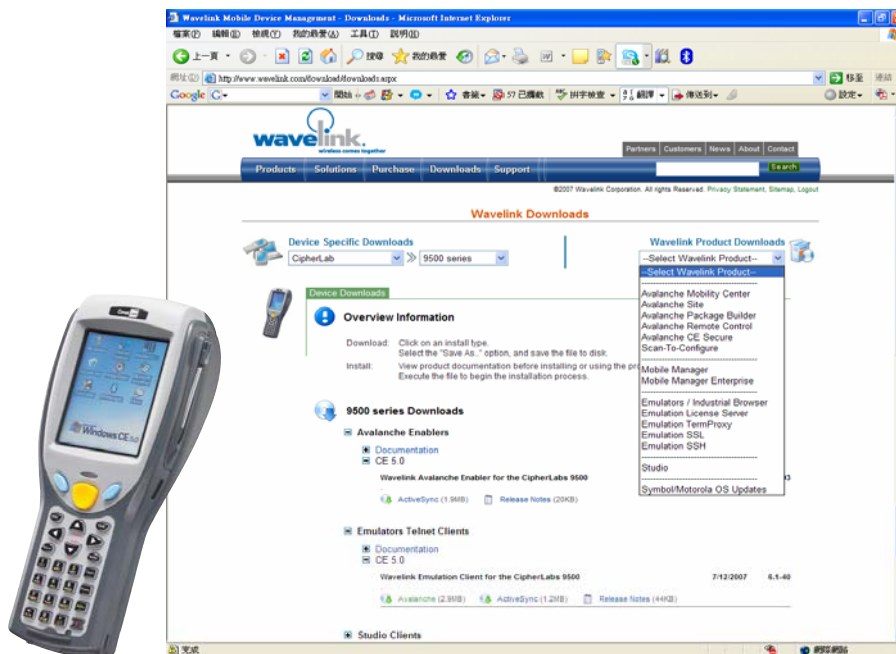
Wavelink Mobile Device Management - Downloads - Microsoft Internet Explorer

檔案(F) 編輯(E) 檢視(V) 我的最愛(A) 工具(T) 說明(H)

上一頁 搜尋 我的最愛

網址(D) http://www.wavelink.com/download/downloads.aspx 移至 連結

Google G- 開始 書籤 57 已攔截 拼字檢查 翻譯 傳送到 設定

wavelink. wireless comes together

Partners Customers News About Contact

Search

Products Solutions Purchase Downloads Support

©2007 Wavelink Corporation. All rights Reserved. Privacy Statement, Sitemap, Logout

Wavelink Downloads

Device Specific Downloads

CipherLab 9500 series

Wavelink Product Downloads

--Select Wavelink Product--

--Select Wavelink Product--

Avalanche Mobility Center
Avalanche Site
Avalanche Package Builder
Avalanche Remote Control
Avalanche CE Secure
Scan-To-Configure

Mobile Manager
Mobile Manager Enterprise

Emulators / Industrial Browser
Emulation License Server
Emulation TermProxy
Emulation SSL
Emulation SSH

Studio

Symbol/Motorola OS Updates

Device Downloads

Overview Information

Download: Click on an install type. Select the "Save As.." option, and save the file to disk.

Install: View product documentation before installing or using the pr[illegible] Execute the file to begin the installation process.

9500 series Downloads

Avalanche Enablers

Documentation

CE 5.0

Wavelink Avalanche Enabler for the CipherLabs 9500

ActiveSync (1.9MB) Release Notes (20KB)

Emulators Telnet Clients

Documentation

CE 5.0

Wavelink Emulation Client for the CipherLabs 9500 7/12/2007 6.1-40

Avalanche (2.9MB) ActiveSync (1.2MB) Release Notes (44KB)

Studio Clients

完成

Windows CE 5.0